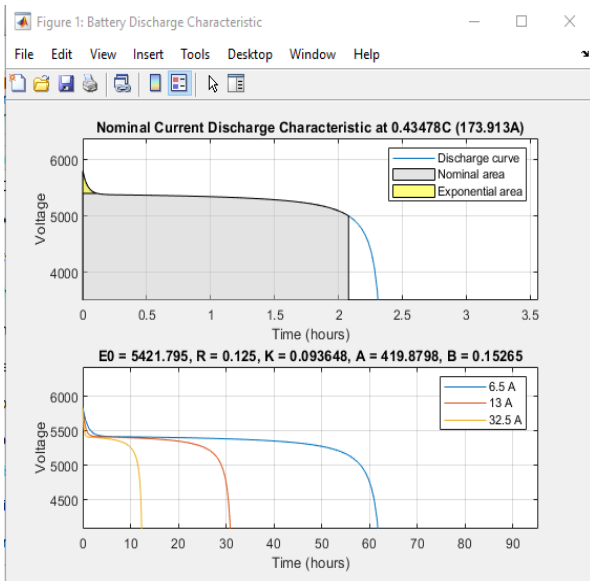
Figure 1: Battery Discharge Characteristic

File Edit View Insert Tools Desktop Window Help

Nominal Current Discharge Characteristic at 0.43478C (173.913A)

Discharge curve
Nominal area
Exponential area

Voltage

6000
5000
4000

0 0.5 1 1.5 2 2.5 3 3.5

Time (hours)

E0 = 5421.795, R = 0.125, K = 0.093648, A = 419.8798, B = 0.15265

6.5 A
13 A
32.5 A

Voltage

6000
5500
5000
4500

0 10 20 30 40 50 60 70 80 90

Time (hours)